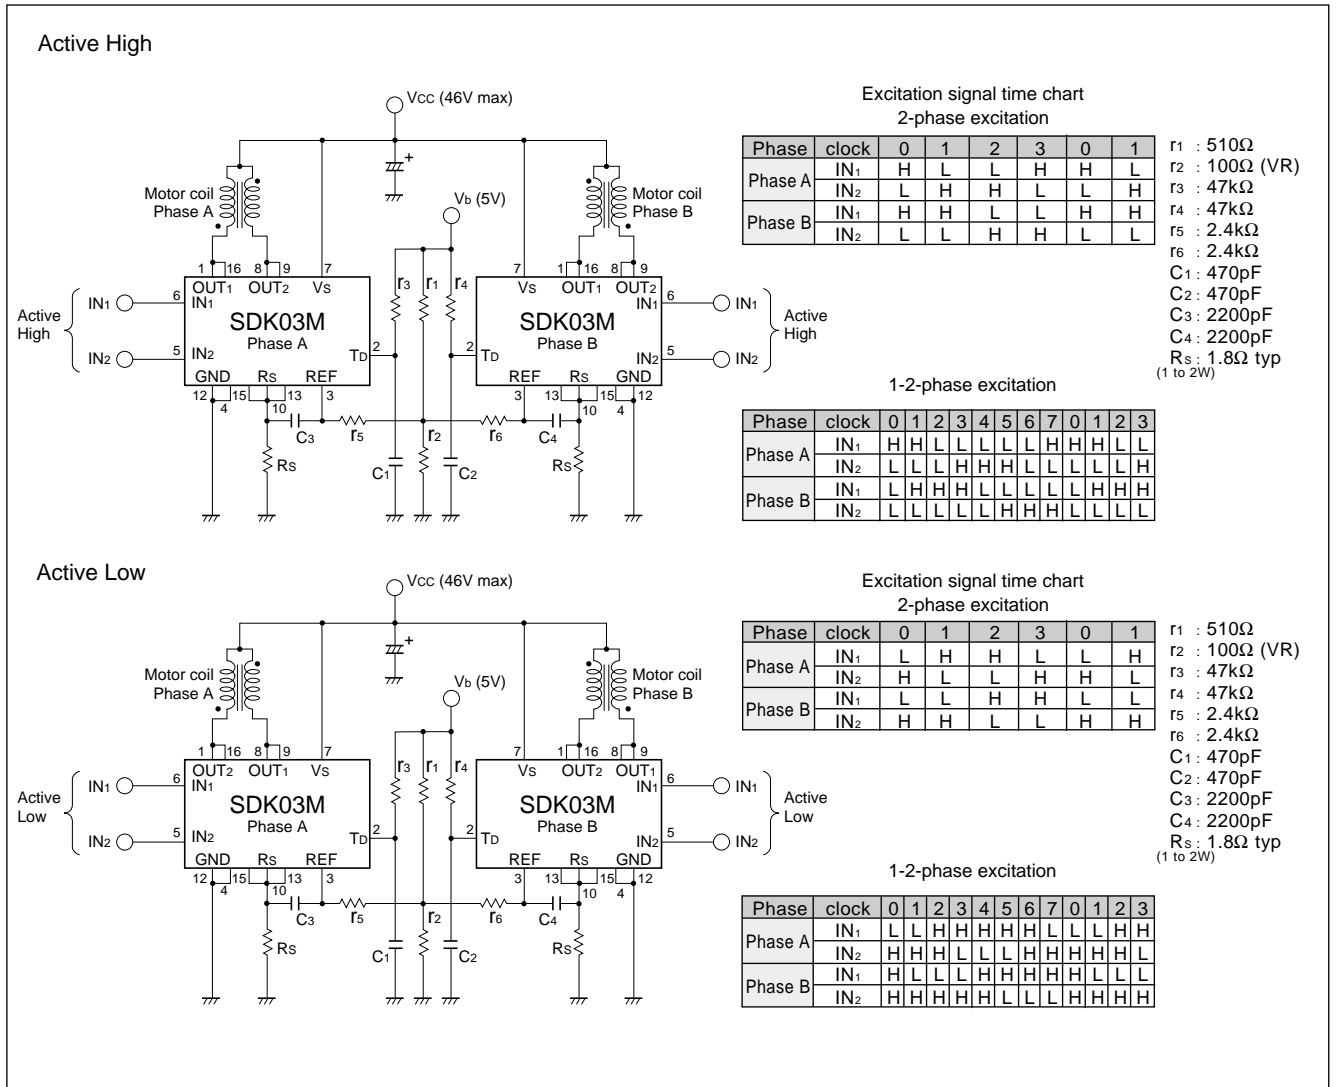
Active High

Vcc (46V max)

Motor coil Phase A

Motor coil Phase B

$V_b$ (5V)

1 16 8 9 7
OUT1 OUT2 Vs
IN1
SDK03M
Phase A
IN2
TD 2
GND Rs REF
12 4 15 10 13 3

7 1 16 8 9
Vs OUT1 OUT2
IN1
SDK03M
Phase B
IN2
2 TD
REF Rs GND
3 13 15 10 4 12

6 IN1
5 IN2
Active High

IN1 6
IN2 5
Active High

r3 r1 r4
C3 r5 r2 r6 C4
Rs C1 C2 Rs

Excitation signal time chart
2-phase excitation

| Phase | clock | 0 | 1 | 2 | 3 | 0 | 1 |
|---|---|---|---|---|---|---|---|
| Phase A | IN1 | H | L | L | H | H | L |
| | IN2 | L | H | H | L | L | H |
| Phase B | IN1 | H | H | L | L | H | H |
| | IN2 | L | L | H | H | L | L |

r1 : 510Ω
r2 : 100Ω (VR)
r3 : 47kΩ
r4 : 47kΩ
r5 : 2.4kΩ
r6 : 2.4kΩ
C1 : 470pF
C2 : 470pF
C3 : 2200pF
C4 : 2200pF
Rs : 1.8Ω typ
(1 to 2W)

1-2-phase excitation

| Phase | clock | 0 | 1 | 2 | 3 | 4 | 5 | 6 | 7 | 0 | 1 | 2 | 3 |
|---|---|---|---|---|---|---|---|---|---|---|---|---|---|
| Phase A | IN1 | H | H | L | L | L | L | L | H | H | H | L | L |
| | IN2 | L | L | L | H | H | H | L | L | L | L | L | H |
| Phase B | IN1 | L | H | H | H | L | L | L | L | L | H | H | H |
| | IN2 | L | L | L | L | L | H | H | H | L | L | L | L |

Active Low

Vcc (46V max)

Motor coil Phase A

Motor coil Phase B

$V_b$ (5V)

1 16 8 9 7
OUT2 OUT1 Vs
IN1
SDK03M
Phase A
IN2
TD 2
GND Rs REF
12 4 15 10 13 3

7 1 16 8 9
Vs OUT2 OUT1
IN1
SDK03M
Phase B
IN2
2 TD
REF Rs GND
3 13 15 10 4 12

6 IN1
5 IN2
Active Low

IN1 6
IN2 5
Active Low

r3 r1 r4
C3 r5 r2 r6 C4
Rs C1 C2 Rs

Excitation signal time chart
2-phase excitation

| Phase | clock | 0 | 1 | 2 | 3 | 0 | 1 |
|---|---|---|---|---|---|---|---|
| Phase A | IN1 | L | H | H | L | L | H |
| | IN2 | H | L | L | H | H | L |
| Phase B | IN1 | L | L | H | H | L | L |
| | IN2 | H | H | L | L | H | H |

r1 : 510Ω
r2 : 100Ω (VR)
r3 : 47kΩ
r4 : 47kΩ
r5 : 2.4kΩ
r6 : 2.4kΩ
C1 : 470pF
C2 : 470pF
C3 : 2200pF
C4 : 2200pF
Rs : 1.8Ω typ
(1 to 2W)

1-2-phase excitation

| Phase | clock | 0 | 1 | 2 | 3 | 4 | 5 | 6 | 7 | 0 | 1 | 2 | 3 |
|---|---|---|---|---|---|---|---|---|---|---|---|---|---|
| Phase A | IN1 | L | L | H | H | H | H | H | L | L | L | H | H |
| | IN2 | H | H | H | L | L | L | H | H | H | H | H | L |
| Phase B | IN1 | H | L | L | L | H | H | H | H | H | L | L | L |
| | IN2 | H | H | H | H | H | L | L | L | H | H | H | H |